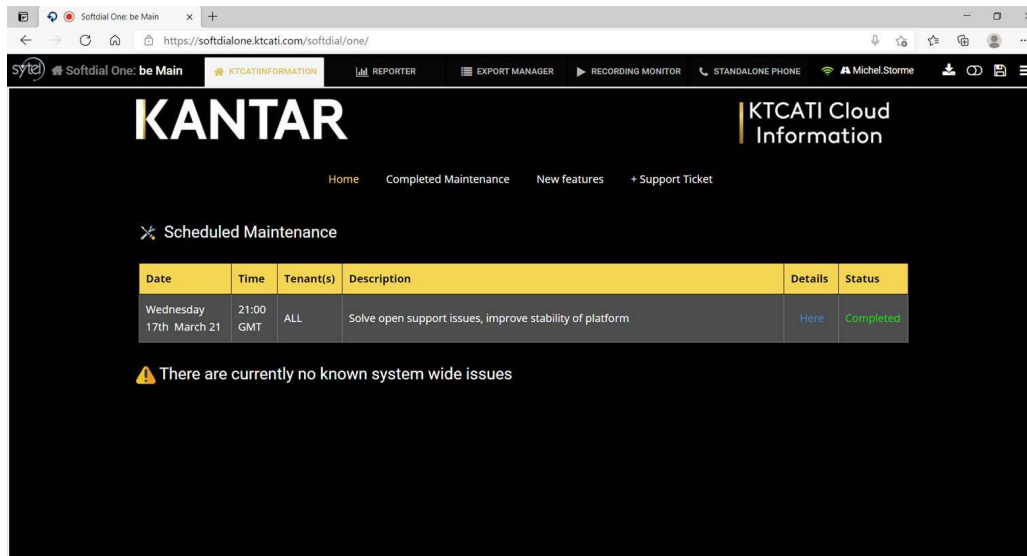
Softdial One: be Main ×

https://softdialone.ktcati.com/softdial/one/

sytel Softdial One: be Main KTCATIINFORMATION REPORTER EXPORT MANAGER RECORDING MONITOR STANDALONE PHONE Michel.Storme

KANTAR

KTCATI Cloud Information

Home Completed Maintenance New features + Support Ticket

Scheduled Maintenance

| Date | Time | Tenant(s) | Description | Details | Status |
|---|---|---|---|---|---|
| Wednesday 17th March 21 | 21:00 GMT | ALL | Solve open support issues, improve stability of platform | Here | Completed |

There are currently no known system wide issues